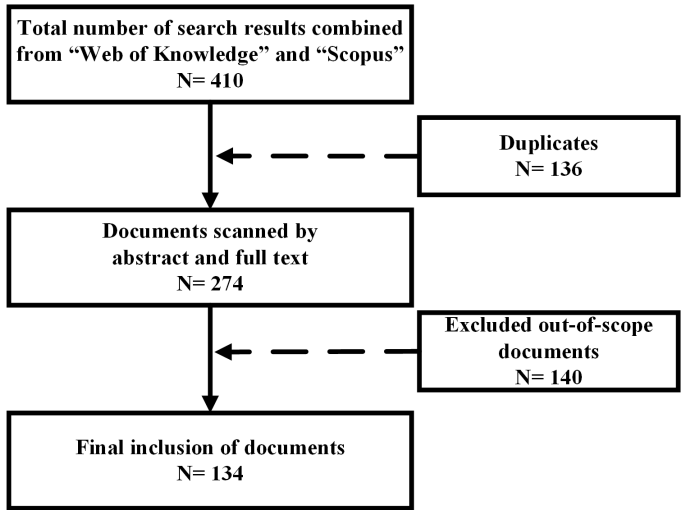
Total number of search results combined from “Web of Knowledge” and “Scopus”
N= 410

Duplicates
N= 136

Documents scanned by abstract and full text
N= 274

Excluded out-of-scope documents
N= 140

Final inclusion of documents
N= 134